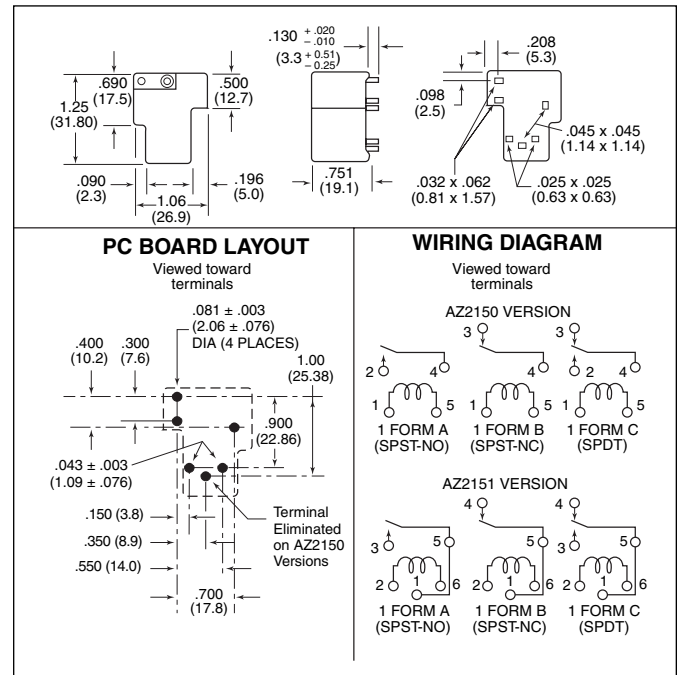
.690 (17.5)

.500 (12.7)

1.25 (31.80)

.090 (2.3)

1.06 (26.9)

.196 (5.0)

.130 $^{+.020}_{-.010}$ (3.3 $^{+0.51}_{-0.25}$)

.751 (19.1)

.208 (5.3)

.098 (2.5)

.045 x .045 (1.14 x 1.14)

.032 x .062 (0.81 x 1.57)

.025 x .025 (0.63 x 0.63)

PC BOARD LAYOUT

Viewed toward terminals

.081 ± .003 (2.06 ± .076) DIA (4 PLACES)

.400 (10.2)

.300 (7.6)

1.00 (25.38)

.900 (22.86)

.043 ± .003 (1.09 ± .076)

Terminal Eliminated on AZ2150 Versions

.150 (3.8)

.350 (8.9)

.550 (14.0)

.700 (17.8)

WIRING DIAGRAM

Viewed toward terminals

AZ2150 VERSION

2 4 1 5

1 FORM A (SPST-NO)

3 4 1 5

1 FORM B (SPST-NC)

3 2 4 1 5

1 FORM C (SPDT)

AZ2151 VERSION

3 5 2 1 6

1 FORM A (SPST-NO)

4 5 2 1 6

1 FORM B (SPST-NC)

4 3 5 2 1 6

1 FORM C (SPDT)